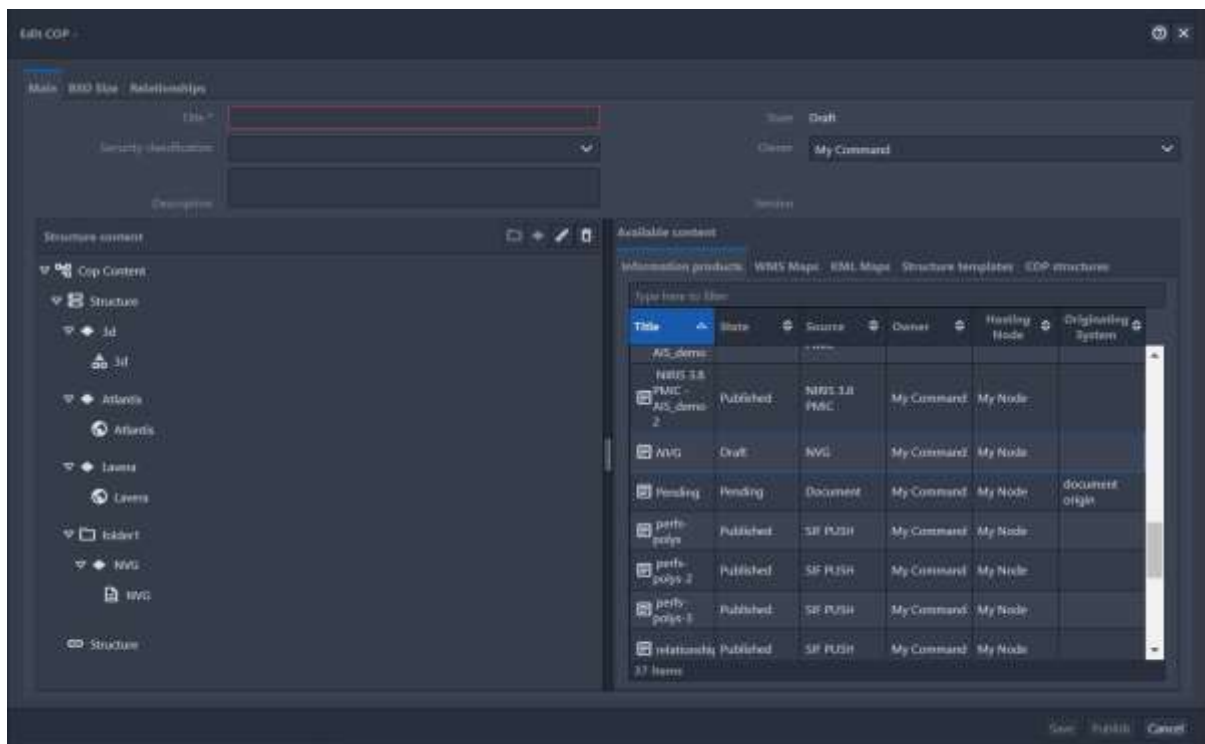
Edit COP -

Main BBO Size Relationships

Title *

Security classification

Description

State Draft

Classes My Command

Version

Structure content

Cop Content

Structure

3d

3d

Atlantis

Atlantis

Lavera

Lavera

folder1

NVG

NVG

Structure

Available content

Information products WMS Maps KML Maps Structure templates COP structures

Type here to filter

| Title | State | Source | Owner | Hosting Node | Originating System |
|---|---|---|---|---|---|
| AIS_demo | | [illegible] | | | |
| NIRIS 3.8 PMIC - AIS_demo 2 | Published | NIRIS 3.8 PMIC | My Command | My Node | |
| NVG | Draft | NVG | My Command | My Node | |
| Pending | Pending | Document | My Command | My Node | document origin |
| perfs-polys | Published | SIF PUSH | My Command | My Node | |
| perfs-polys 2 | Published | SIF PUSH | My Command | My Node | |
| perfs-polys-3 | Published | SIF PUSH | My Command | My Node | |
| relationship | Published | SIF PUSH | My Command | My Node | |

37 Items

Save Publish Cancel